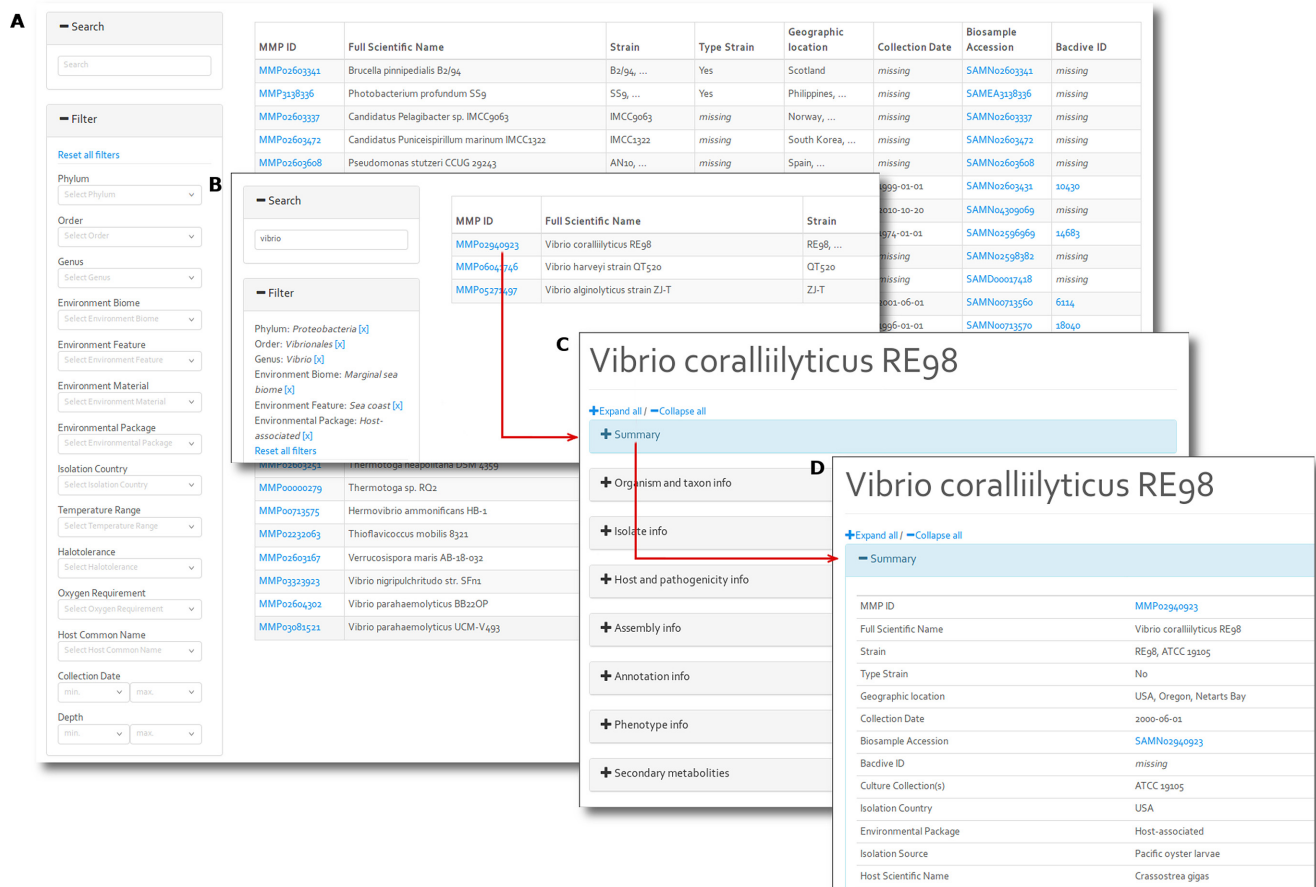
A

− Search

Search

− Filter

Reset all filters

Phylum
Select Phylum

Order
Select Order

Genus
Select Genus

Environment Biome
Select Environment Biome

Environment Feature
Select Environment Feature

Environment Material
Select Environment Material

Environmental Package
Select Environmental Package

Isolation Country
Select Isolation Country

Temperature Range
Select Temperature Range

Halotolerance
Select Halotolerance

Oxygen Requirement
Select Oxygen Requirement

Host Common Name
Select Host Common Name

Collection Date
min. max.

Depth
min. max.

| MMP ID | Full Scientific Name | Strain | Type Strain | Geographic location | Collection Date | Biosample Accession | Bacdive ID |
|---|---|---|---|---|---|---|---|
| MMP02603341 | Brucella pinnipedialis B2/94 | B2/94, ... | Yes | Scotland | missing | SAMN02603341 | missing |
| MMP3138336 | Photobacterium profundum SS9 | SS9, ... | Yes | Philippines, ... | missing | SAMEA3138336 | missing |
| MMP02603337 | Candidatus Pelagibacter sp. IMCC9063 | IMCC9063 | missing | Norway, ... | missing | SAMN02603337 | missing |
| MMP02603472 | Candidatus Puniceispirillum marinum IMCC1322 | IMCC1322 | missing | South Korea, ... | missing | SAMN02603472 | missing |
| MMP02603608 | Pseudomonas stutzeri CCUG 29243 | AN10, ... | missing | Spain, ... | missing | SAMN02603608 | missing |
| | | | | | 1999-01-01 | SAMN02603431 | 10430 |
| | | | | | 2010-10-20 | SAMN04309069 | missing |
| | | | | | 1974-01-01 | SAMN02596969 | 14683 |
| | | | | | missing | SAMN02598382 | missing |
| | | | | | missing | SAMD00017418 | missing |
| | | | | | 2001-06-01 | SAMN00713560 | 6114 |
| | | | | | 1996-01-01 | SAMN00713570 | 18040 |
| MMP02603251 | Thermotoga neapolitana DSM 4359 | | | | | | |
| MMP00000279 | Thermotoga sp. RQ2 | | | | | | |
| MMP00713575 | Hermovibrio ammonificans HB-1 | | | | | | |
| MMP02232063 | Thioflavicoccus mobilis 8321 | | | | | | |
| MMP02603167 | Verrucosispora maris AB-18-032 | | | | | | |
| MMP03323923 | Vibrio nigripulchritudo str. SFn1 | | | | | | |
| MMP02604302 | Vibrio parahaemolyticus BB22OP | | | | | | |
| MMP03081521 | Vibrio parahaemolyticus UCM-V493 | | | | | | |

B

− Search

vibrio

− Filter

Phylum: Proteobacteria [x]
Order: Vibrionales [x]
Genus: Vibrio [x]
Environment Biome: Marginal sea biome [x]
Environment Feature: Sea coast [x]
Environmental Package: Host-associated [x]
Reset all filters

| MMP ID | Full Scientific Name | Strain |
|---|---|---|
| MMP02940923 | Vibrio coralliilyticus RE98 | RE98, ... |
| MMP06041746 | Vibrio harveyi strain QT520 | QT520 |
| MMP05271497 | Vibrio alginolyticus strain ZJ-T | ZJ-T |

C

Vibrio coralliilyticus RE98

+Expand all / −Collapse all

+ Summary

+ Organism and taxon info

+ Isolate info

+ Host and pathogenicity info

+ Assembly info

+ Annotation info

+ Phenotype info

+ Secondary metabolities

D

Vibrio coralliilyticus RE98

+Expand all / −Collapse all

− Summary

| | |
|---|---|
| MMP ID | MMP02940923 |
| Full Scientific Name | Vibrio coralliilyticus RE98 |
| Strain | RE98, ATCC 19105 |
| Type Strain | No |
| Geographic location | USA, Oregon, Netarts Bay |
| Collection Date | 2000-06-01 |
| Biosample Accession | SAMN02940923 |
| Bacdive ID | missing |
| Culture Collection(s) | ATCC 19105 |
| Isolation Country | USA |
| Environmental Package | Host-associated |
| Isolation Source | Pacific oyster larvae |
| Host Scientific Name | Crassostrea gigas |